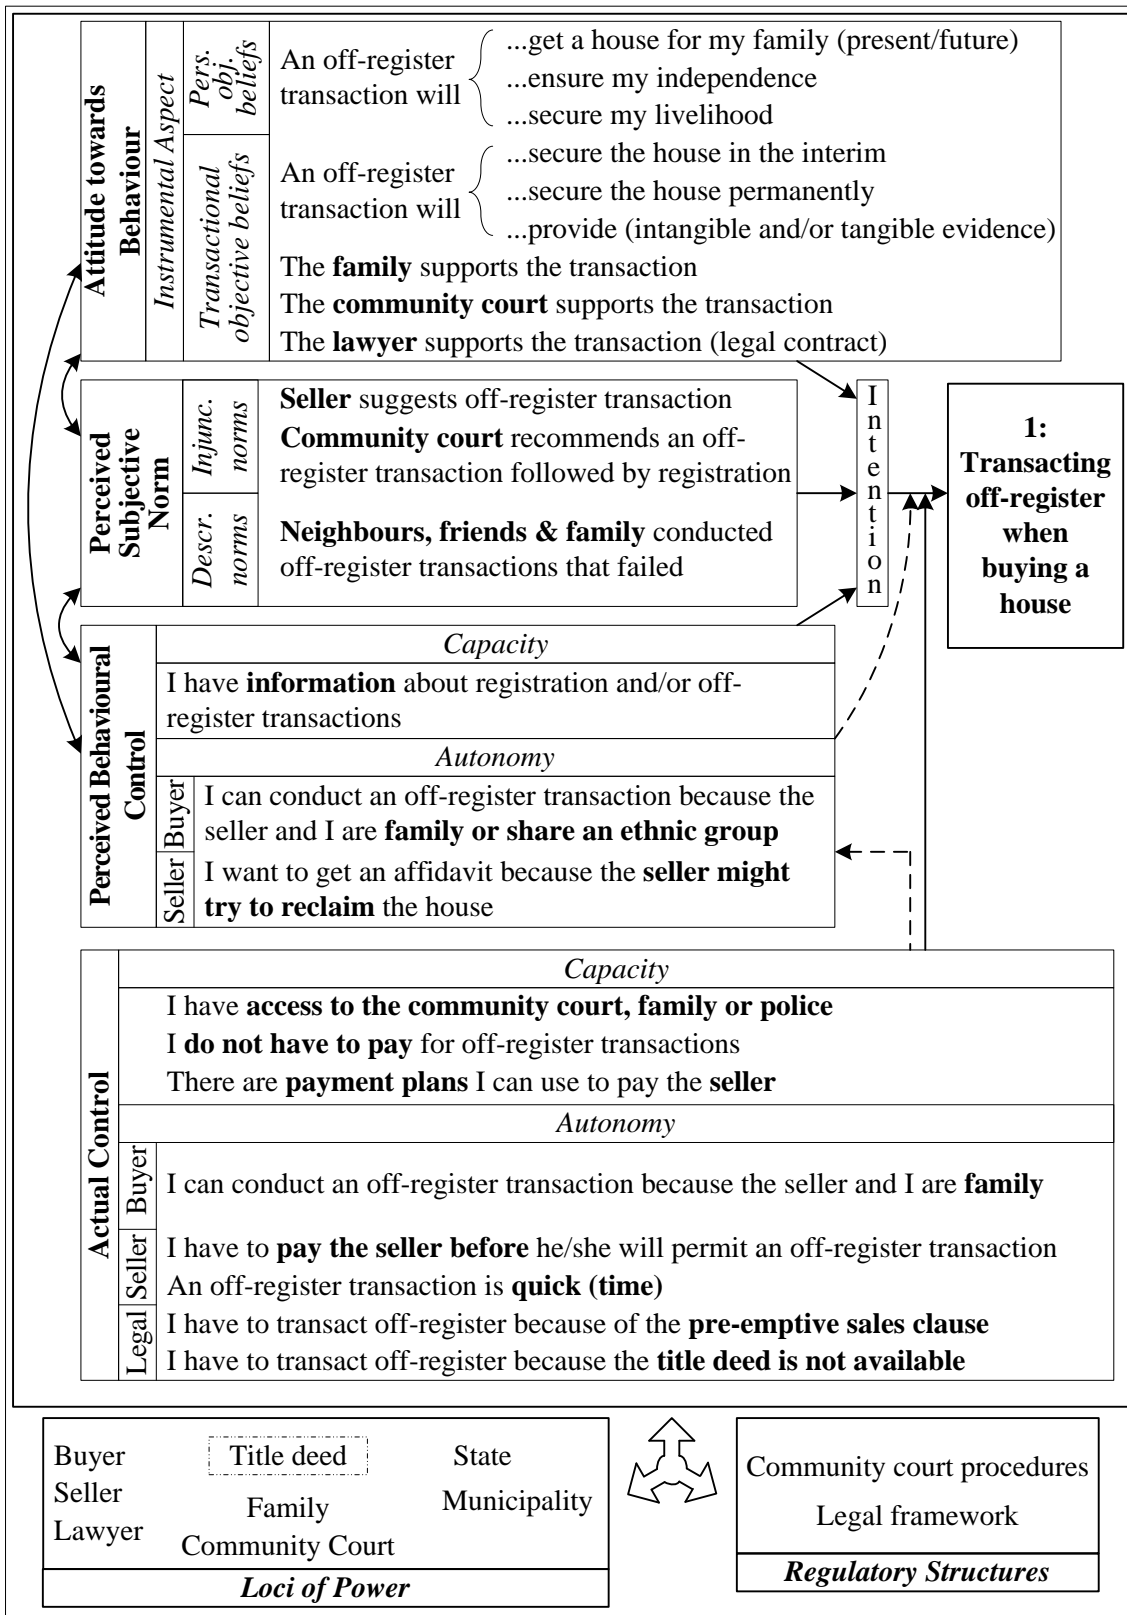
Attitude towards Behaviour

Instrumental Aspect

Pers. obj. beliefs

An off-register transaction will ...get a house for my family (present/future) ...ensure my independence ...secure my livelihood

Transactional objective beliefs

An off-register transaction will ...secure the house in the interim ...secure the house permanently ...provide (intangible and/or tangible evidence)

The **family** supports the transaction
The **community court** supports the transaction
The **lawyer** supports the transaction (legal contract)

Perceived Subjective Norm

Injunc. norms

**Seller** suggests off-register transaction
**Community court** recommends an off-register transaction followed by registration

Descr. norms

**Neighbours, friends & family** conducted off-register transactions that failed

Intention

1: Transacting off-register when buying a house

Perceived Behavioural Control

Capacity

I have **information** about registration and/or off-register transactions

Autonomy

Buyer

I can conduct an off-register transaction because the seller and I are **family or share an ethnic group**

Seller

I want to get an affidavit because the **seller might try to reclaim** the house

Actual Control

Capacity

I have **access to the community court, family or police**
I **do not have to pay** for off-register transactions
There are **payment plans** I can use to pay the **seller**

Autonomy

Buyer

I can conduct an off-register transaction because the seller and I are **family**

Seller

I have to **pay the seller before** he/she will permit an off-register transaction
An off-register transaction is **quick (time)**

Legal

I have to transact off-register because of the **pre-emptive sales clause**
I have to transact off-register because the **title deed is not available**

Buyer
Seller
Lawyer
Title deed
Family
Community Court
State
Municipality

*Loci of Power*

Community court procedures
Legal framework

*Regulatory Structures*